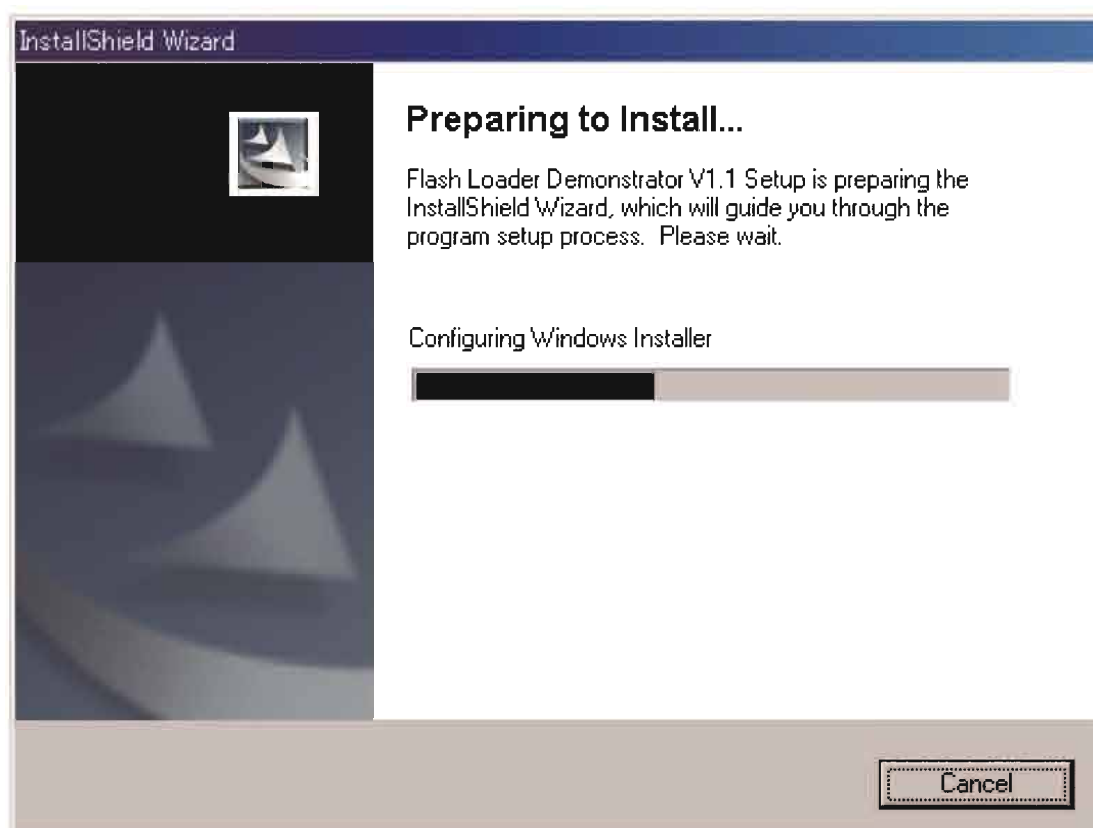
InstallShield Wizard

Preparing to Install...

Flash Loader Demonstrator V1.1 Setup is preparing the InstallShield Wizard, which will guide you through the program setup process. Please wait.

Configuring Windows Installer

Cancel